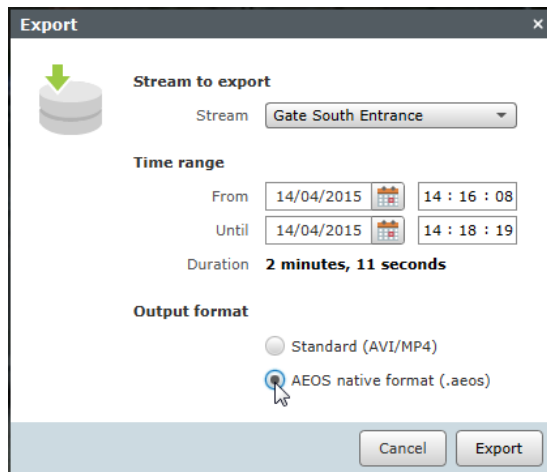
Export ×

Stream to export

Stream Gate South Entrance

Time range

From 14/04/2015 14 : 16 : 08

Until 14/04/2015 14 : 18 : 19

Duration 2 minutes, 11 seconds

Output format

Standard (AVI/MP4)

AEOS native format (.aeos)

Cancel Export